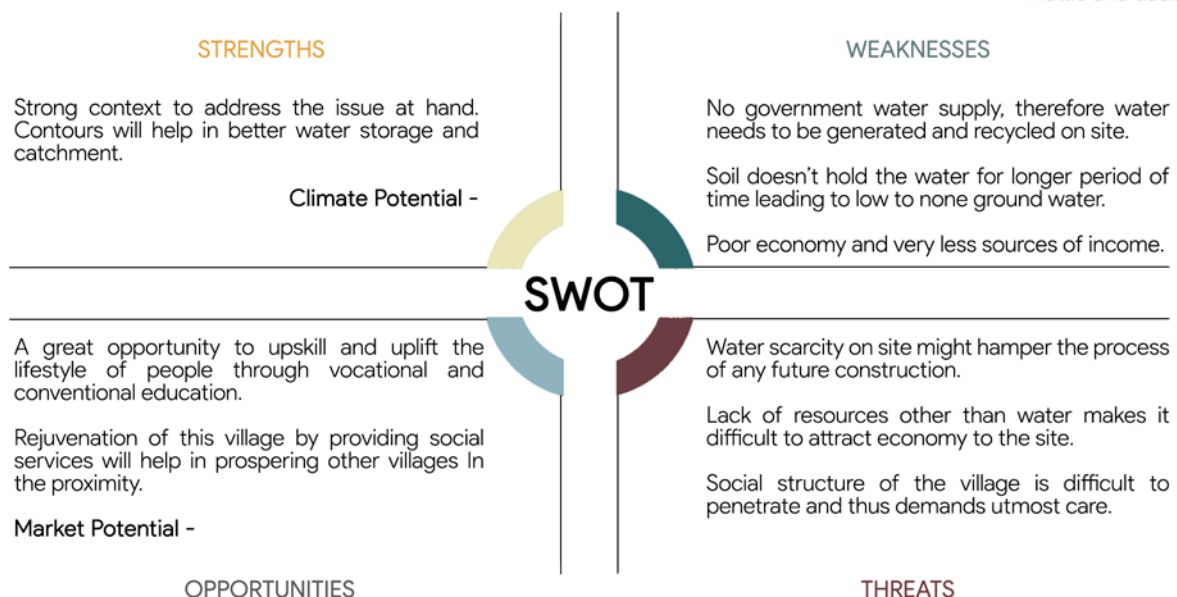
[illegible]

STRENGTHS

Strong context to address the issue at hand. Contours will help in better water storage and catchment.

Climate Potential -

WEAKNESSES

No government water supply, therefore water needs to be generated and recycled on site.

Soil doesn't hold the water for longer period of time leading to low to none ground water.

Poor economy and very less sources of income.

SWOT

A great opportunity to upskill and uplift the lifestyle of people through vocational and conventional education.

Rejuvenation of this village by providing social services will help in prospering other villages In the proximity.

Market Potential -

OPPORTUNITIES

Water scarcity on site might hamper the process of any future construction.

Lack of resources other than water makes it difficult to attract economy to the site.

Social structure of the village is difficult to penetrate and thus demands utmost care.

THREATS